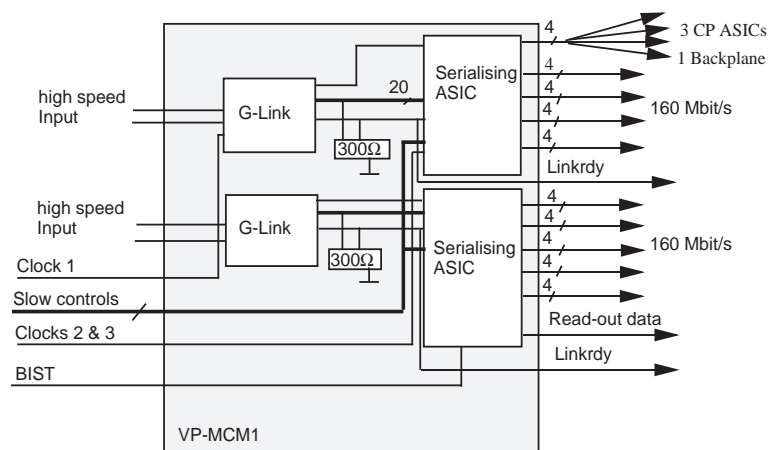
4
3 CP ASICs
1 Backplane
high speed Input
G-Link
20
Serialising ASIC
4
4
4
4
160 Mbit/s
300Ω
Linkrdy
high speed Input
G-Link
4
4
4
4
4
Serialising ASIC
160 Mbit/s
300Ω
Clock 1
Slow controls
Clocks 2 & 3
Read-out data
Linkrdy
BIST
VP-MCM1